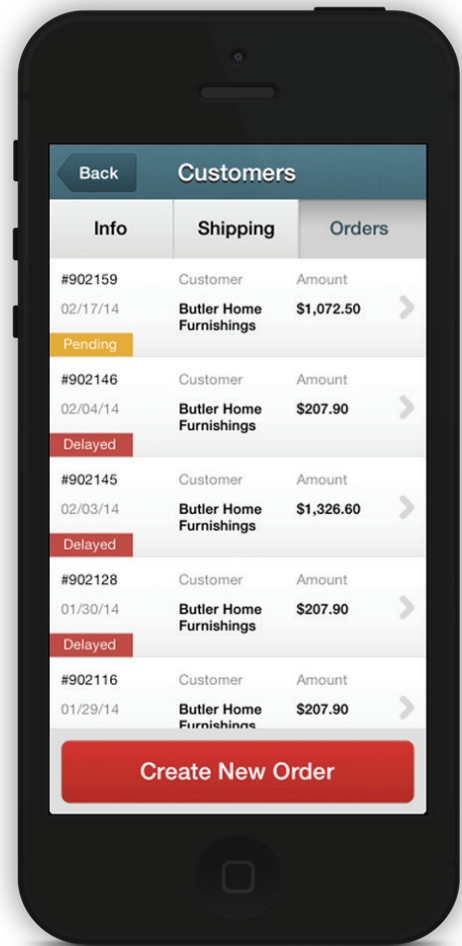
Back

Customers

Info | Shipping | Orders

#902159
02/17/14
Customer
Butler Home Furnishings
Amount
$1,072.50
Pending

#902146
02/04/14
Customer
Butler Home Furnishings
Amount
$207.90
Delayed

#902145
02/03/14
Customer
Butler Home Furnishings
Amount
$1,326.60
Delayed

#902128
01/30/14
Customer
Butler Home Furnishings
Amount
$207.90
Delayed

#902116
01/29/14
Customer
Butler Home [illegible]
Amount
$207.90

Create New Order